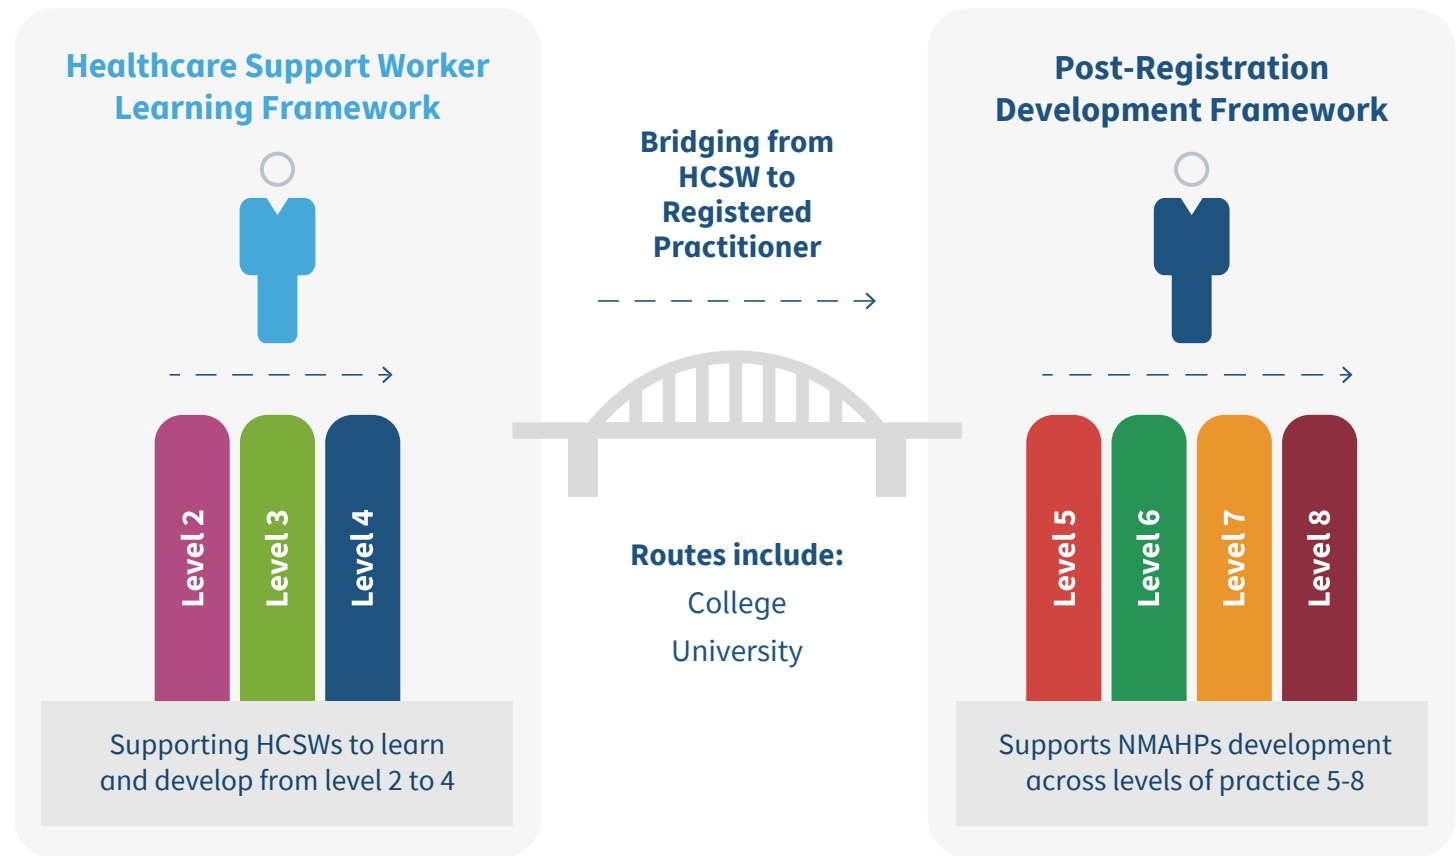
Healthcare Support Worker Learning Framework

Level 2

Level 3

Level 4

Supporting HCSWs to learn and develop from level 2 to 4

Bridging from HCSW to Registered Practitioner

Routes include:

College

University

Post-Registration Development Framework

Level 5

Level 6

Level 7

Level 8

Supports NMAHPs development across levels of practice 5-8